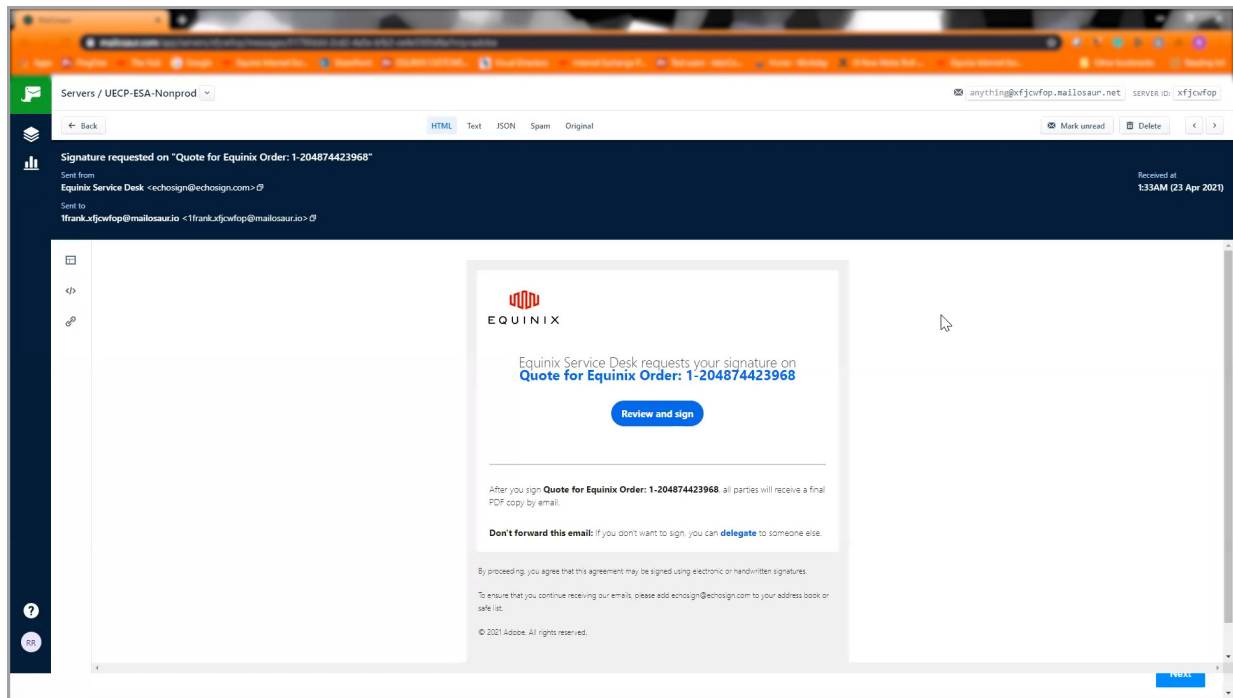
Servers / UECP-ESA-Nonprod

anything@xfjcwfop.mailosaur.net SERVER ID: xfjcwfop

← Back

HTML Text JSON Spam Original

Mark unread Delete

Signature requested on "Quote for Equinix Order: 1-204874423968"

Sent from
Equinix Service Desk <echosign@echosign.com>

Sent to
1frank.xfjcwfop@mailosaur.io <1frank.xfjcwfop@mailosaur.io>

Received at
1:33AM (23 Apr 2021)

EQUINIX

Equinix Service Desk requests your signature on
Quote for Equinix Order: 1-204874423968

Review and sign

After you sign Quote for Equinix Order: 1-204874423968, all parties will receive a final PDF copy by email.

Don't forward this email: If you don't want to sign, you can delegate to someone else.

By proceeding, you agree that this agreement may be signed using electronic or handwritten signatures.

To ensure that you continue receiving our emails, please add echosign@echosign.com to your address book or safe list.

© 2021 Adobe. All rights reserved.

RR

Next